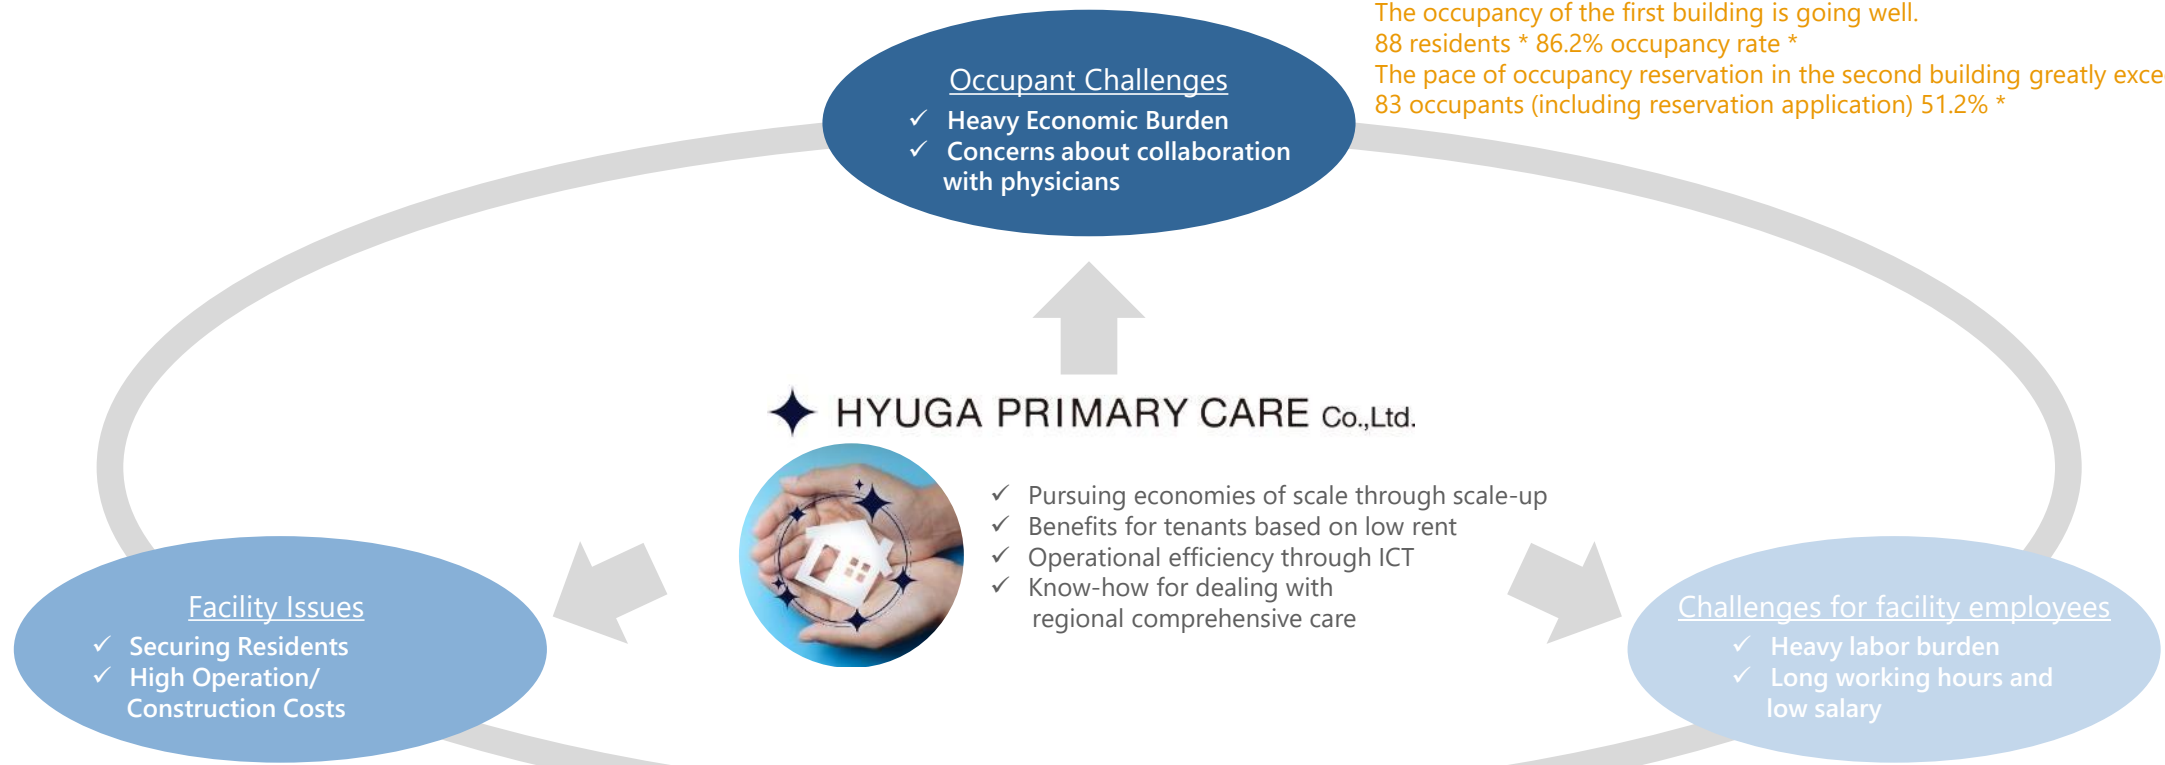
The occupancy of the first building is going well.
88 residents * 86.2% occupancy rate *
The pace of occupancy reservation in the second building greatly exce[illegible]
83 occupants (including reservation application) 51.2% *

Occupant Challenges
✓ Heavy Economic Burden
✓ Concerns about collaboration with physicians

HYUGA PRIMARY CARE Co.,Ltd.

✓ Pursuing economies of scale through scale-up
✓ Benefits for tenants based on low rent
✓ Operational efficiency through ICT
✓ Know-how for dealing with regional comprehensive care

Facility Issues
✓ Securing Residents
✓ High Operation/ Construction Costs

Challenges for facility employees
✓ Heavy labor burden
✓ Long working hours and low salary